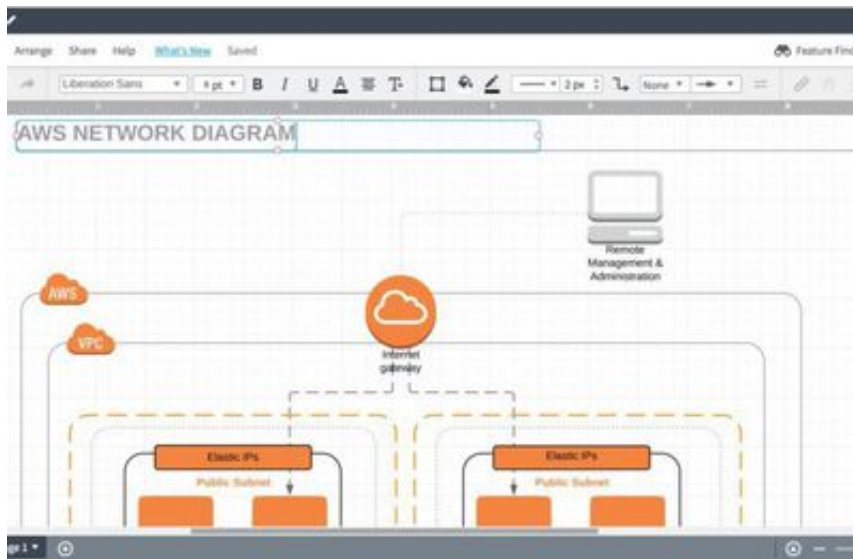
Arrange Share Help What's New Saved

Feature Find

Liberation Sans 8 pt B I U A 2 px None

AWS NETWORK DIAGRAM

Remote Management & Administration

AWS

VPC

Internet gateway

Elastic IPs

Public Subnet

Elastic IPs

Public Subnet